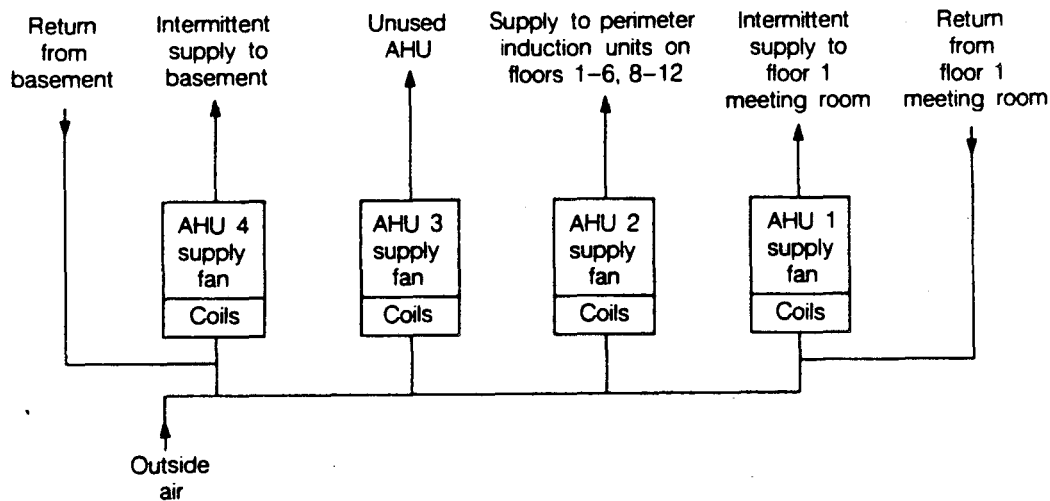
Return from basement

Intermittent supply to basement

Unused AHU

Supply to perimeter induction units on floors 1–6, 8–12

Intermittent supply to floor 1 meeting room

Return from floor 1 meeting room

AHU 4 supply fan

Coils

AHU 3 supply fan

Coils

AHU 2 supply fan

Coils

AHU 1 supply fan

Coils

Outside air